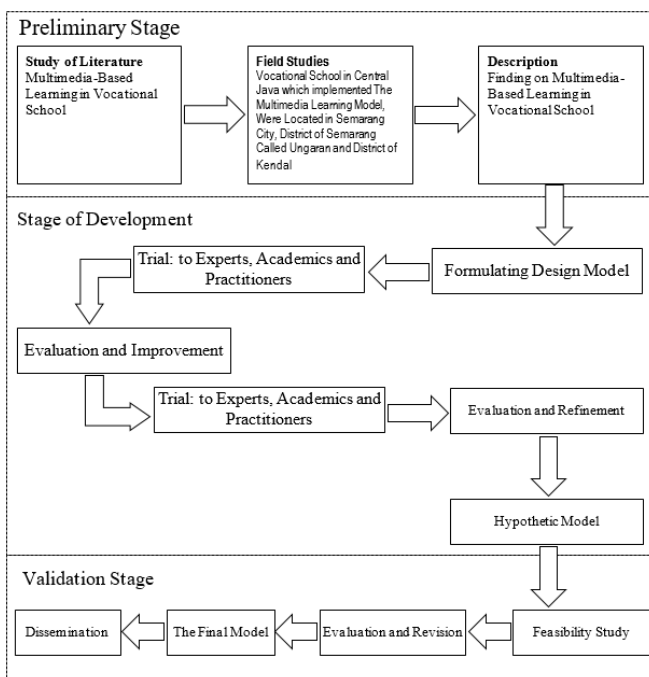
Preliminary Stage

Study of Literature
Multimedia-Based Learning in Vocational School

Field Studies
Vocational School in Central Java which implemented The Multimedia Learning Model, Were Located in Semarang City, District of Semarang Called Ungaran and District of Kendal

Description
Finding on Multimedia-Based Learning in Vocational School

Stage of Development

Formulating Design Model

Trial: to Experts, Academics and Practitioners

Evaluation and Improvement

Trial: to Experts, Academics and Practitioners

Evaluation and Refinement

Hypothetic Model

Validation Stage

Feasibility Study

Evaluation and Revision

The Final Model

Dissemination